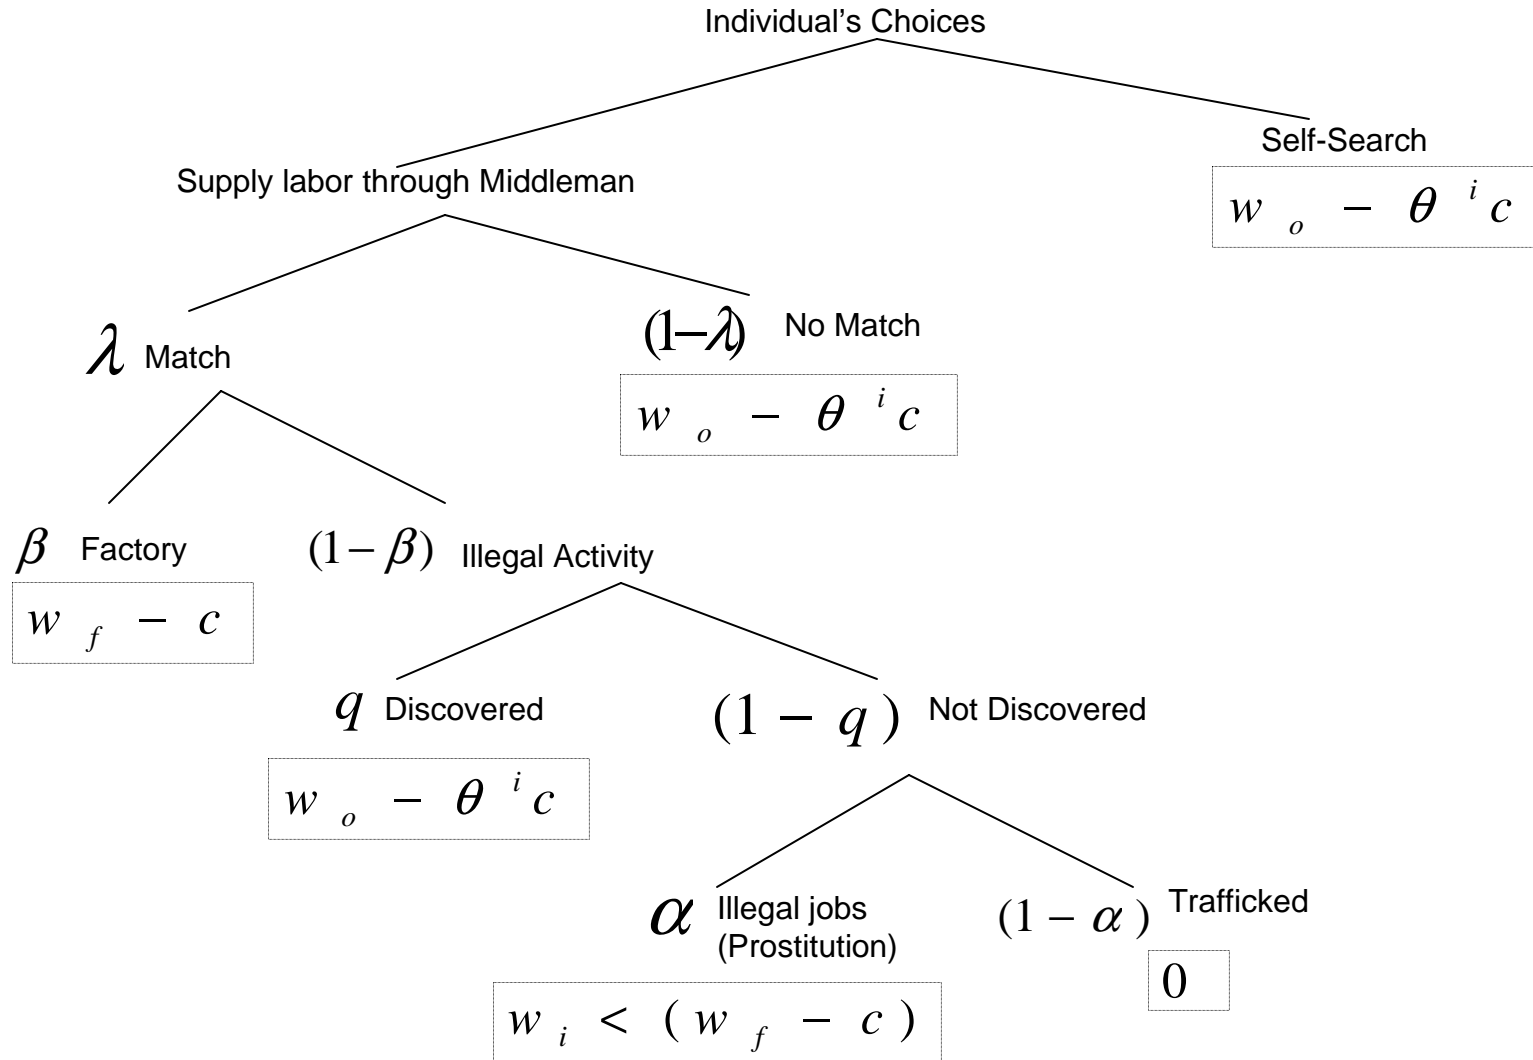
Individual's Choices

Supply labor through Middleman

Self-Search

$w_o - \theta^i c$

$\lambda$ Match

$(1-\lambda)$ No Match

$w_o - \theta^i c$

$\beta$ Factory

$w_f - c$

$(1-\beta)$ Illegal Activity

$q$ Discovered

$w_o - \theta^i c$

$(1-q)$ Not Discovered

$\alpha$ Illegal jobs (Prostitution)

$w_i < (w_f - c)$

$(1-\alpha)$ Trafficked

$0$